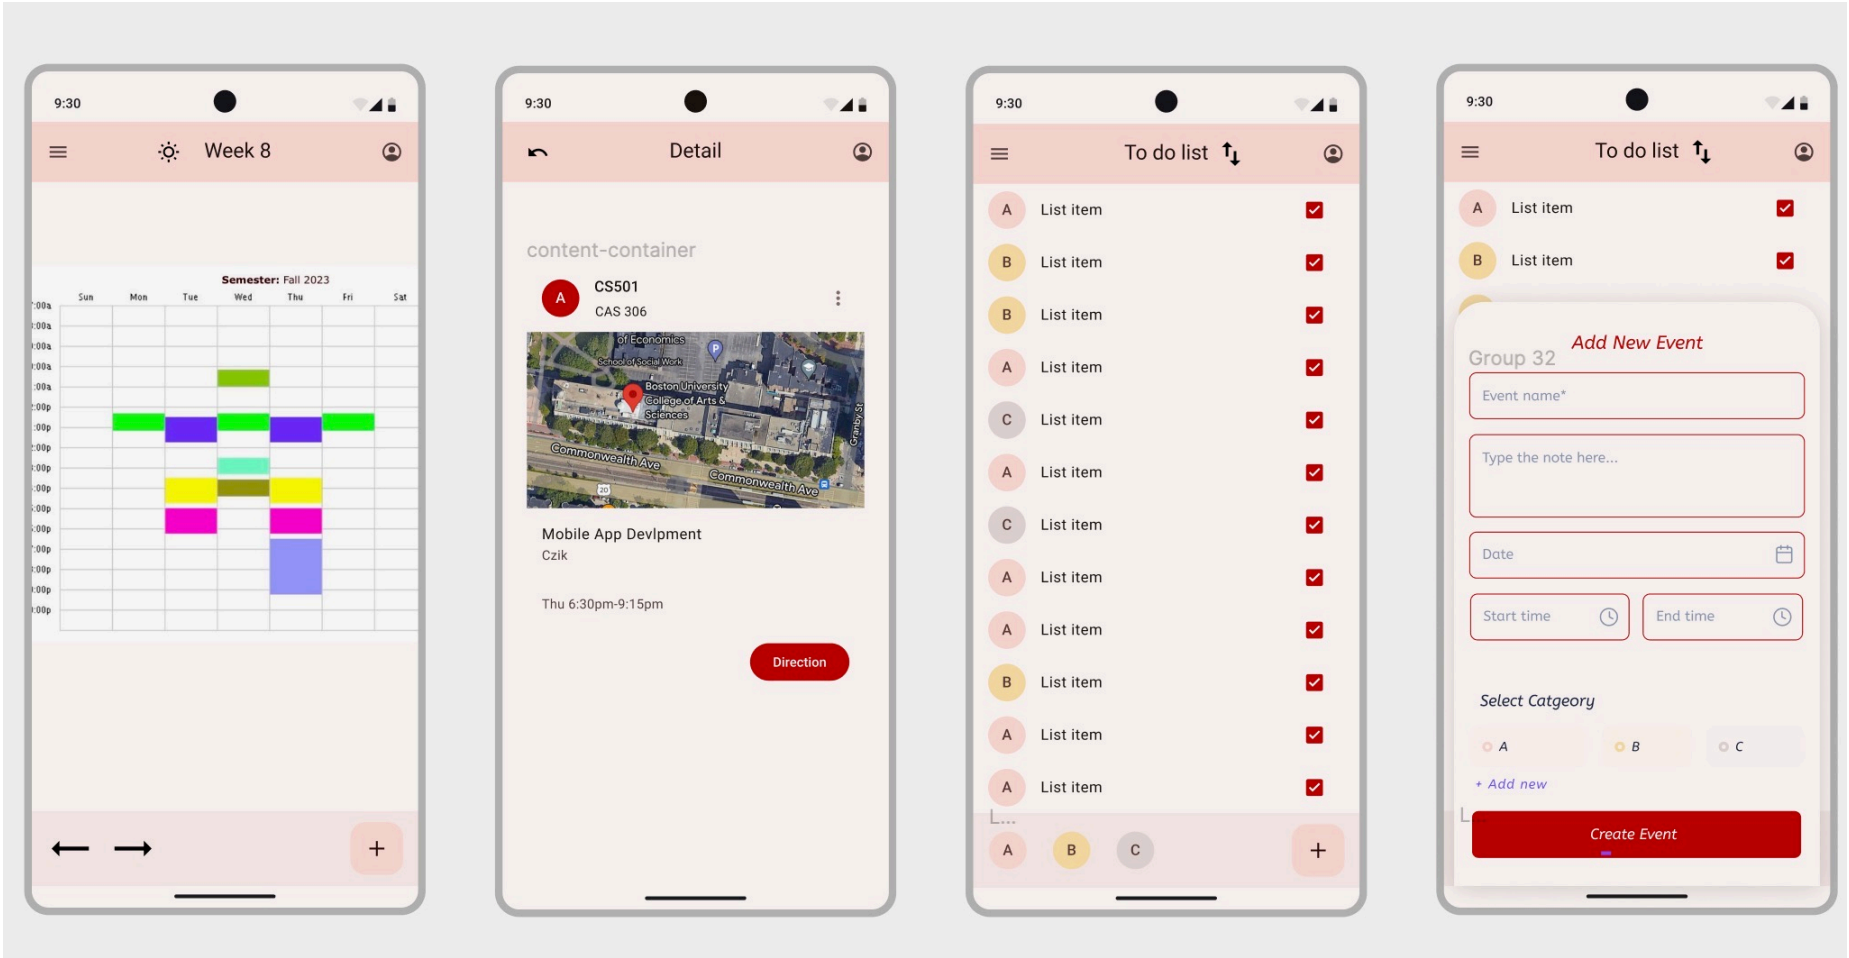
9:30

Week 8

Semester: Fall 2023

| | Sun | Mon | Tue | Wed | Thu | Fri | Sat |
|---|---|---|---|---|---|---|---|
| :00a | | | | | | | |
| :00a | | | | | | | |
| :00a | | | | | | | |
| :00a | | | | | | | |
| :00a | | | | | | | |
| :00p | | | | | | | |
| :00p | | | | | | | |
| :00p | | | | | | | |
| :00p | | | | | | | |
| :00p | | | | | | | |
| :00p | | | | | | | |
| :00p | | | | | | | |
| :00p | | | | | | | |
| :00p | | | | | | | |
| :00p | | | | | | | |
| :00p | | | | | | | |

←  →  +

9:30

Detail

content-container

A CS501
CAS 306

of Economics
School of Social Work
Boston University College of Arts & Sciences
Commonwealth Ave
Commonwealth Ave
Granby St
20

Mobile App Devlpment
Czik

Thu 6:30pm-9:15pm

Direction

9:30

To do list

A List item
B List item
B List item
A List item
C List item
A List item
C List item
A List item
A List item
B List item
A List item
A List item
L...

A B C +

9:30

To do list

A List item
B List item

Add New Event
Group 32

Event name*

Type the note here...

Date

Start time
End time

Select Catgeory

A
B
C

+ Add new

L

Create Event